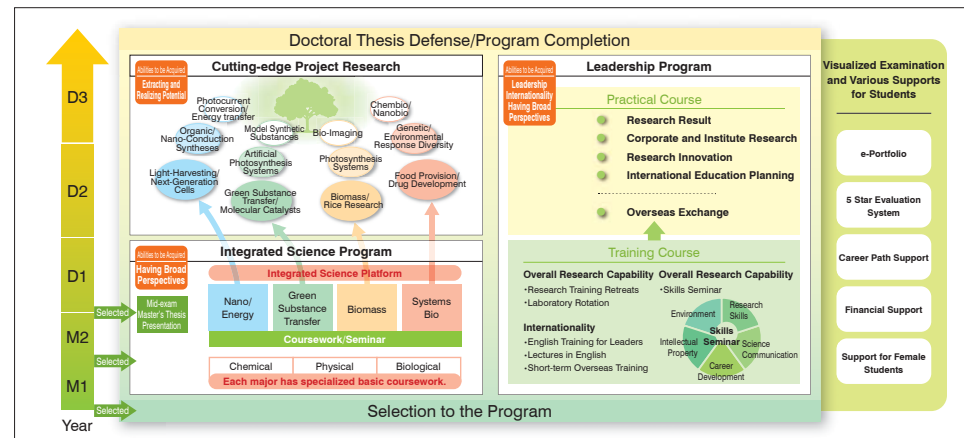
Doctoral Thesis Defense/Program Completion

D3

D2

D1

M2

M1

Year

Selected

Selected

Selected

Abilities to be Acquired
Extracting and Realizing Potential

Cutting-edge Project Research

Photocurrent Conversion/ Energy transfer

Organic/ Nano-Conduction Syntheses

Model Synthetic Substances

Bio-Imaging

Chembio/ Nanobio

Genetic/ Environmental Response Diversity

Artificial Photosynthesis Systems

Photosynthesis Systems

Light-Harvesting/ Next-Generation Cells

Green Substance Transfer/ Molecular Catalysts

Biomass/ Rice Research

Food Provision/ Drug Development

Abilities to be Acquired
Having Broad Perspectives

Integrated Science Program

Mid-exam Master's Thesis Presentation

Integrated Science Platform

Nano/ Energy

Green Substance Transfer

Biomass

Systems Bio

Coursework/Seminar

Chemical

Physical

Biological

Each major has specialized basic coursework.

Abilities to be Acquired
Leadership Internationality Having Broad Perspectives

Leadership Program

Practical Course

Research Result

Corporate and Institute Research

Research Innovation

International Education Planning

Overseas Exchange

Training Course

Overall Research Capability
・Research Training Retreats
・Laboratory Rotation

Overall Research Capability
・Skills Seminar

Internationality
・English Training for Leaders
・Lectures in English
・Short-term Overseas Training

Research Skills

Environment

Skills Seminar

Intellectual Property

Science Communication

Career Development

Selection to the Program

Visualized Examination and Various Supports for Students

e-Portfolio

5 Star Evaluation System

Career Path Support

Financial Support

Support for Female Students